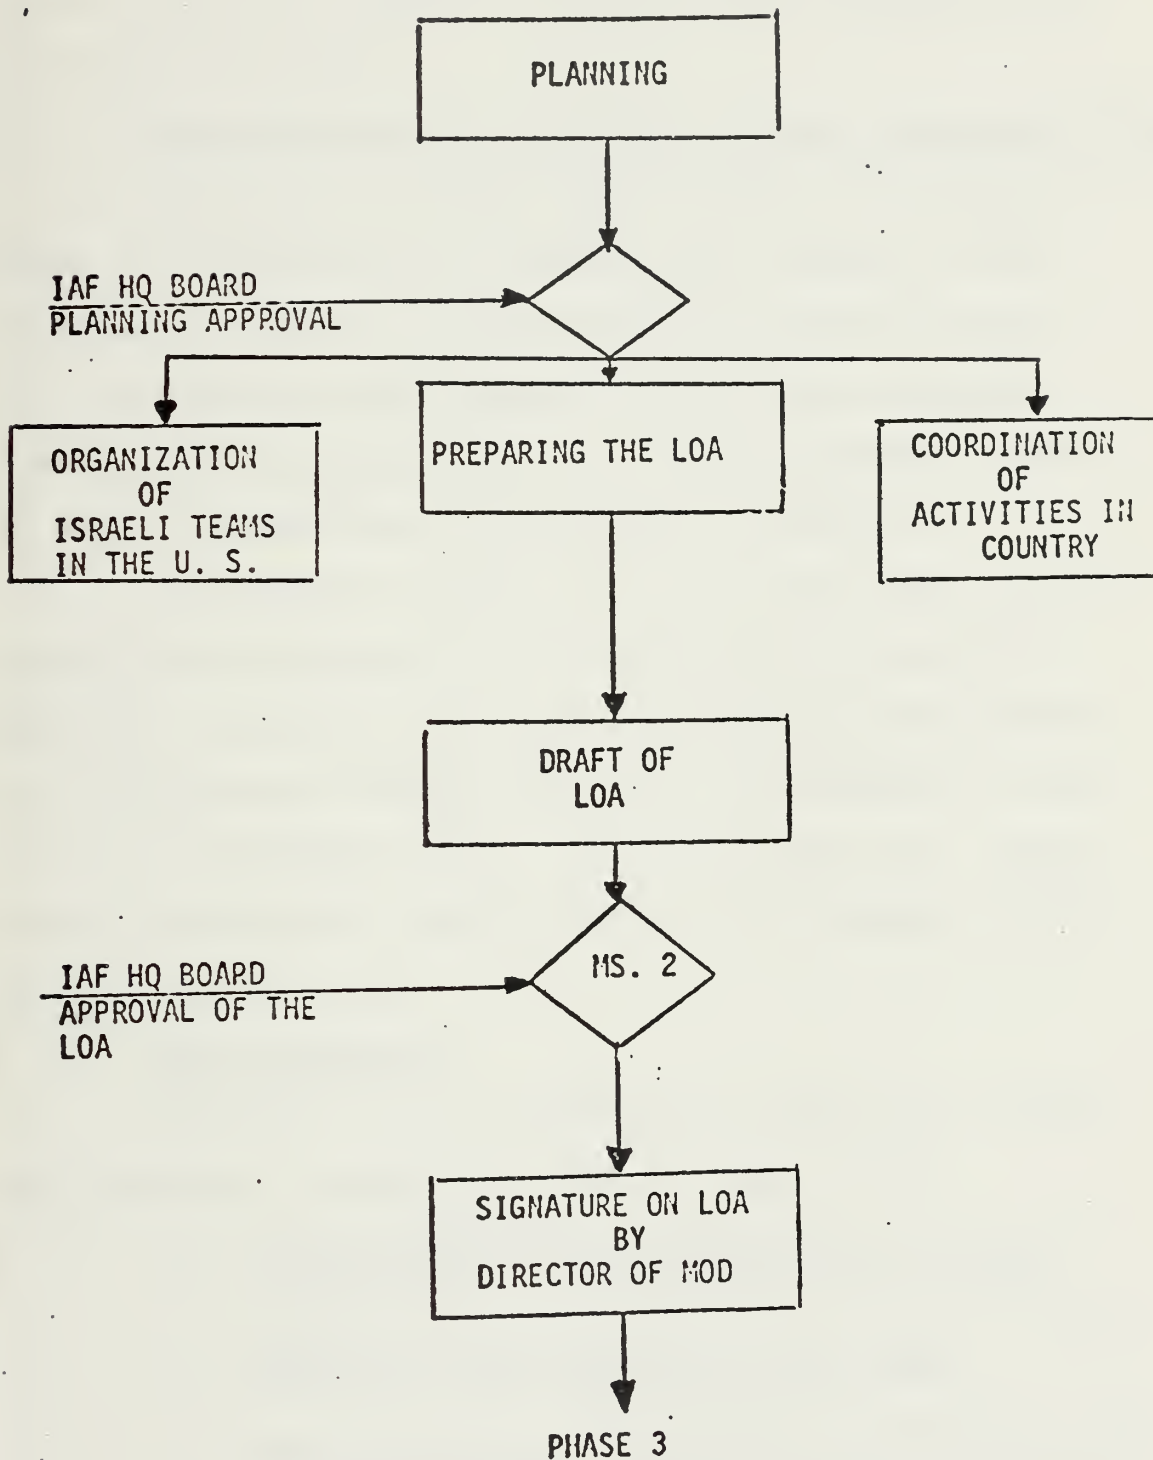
PLANNING

IAF HQ BOARD
PLANNING APPROVAL

ORGANIZATION OF ISRAELI TEAMS IN THE U. S.

PREPARING THE LOA

COORDINATION OF ACTIVITIES IN COUNTRY

DRAFT OF LOA

IAF HQ BOARD
APPROVAL OF THE LOA

MS. 2

SIGNATURE ON LOA BY DIRECTOR OF MOD

PHASE 3